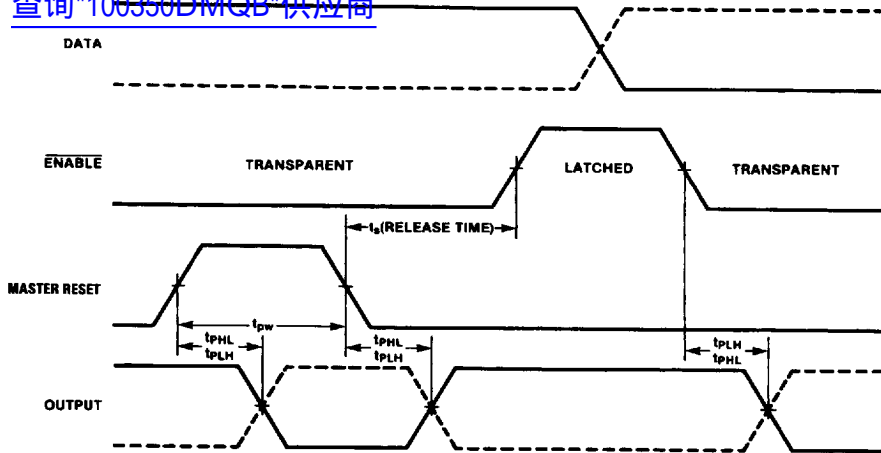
查询"100350DMQB"供应商

DATA

$\overline{\text{ENABLE}}$

TRANSPARENT

LATCHED

TRANSPARENT

$t_s$(RELEASE TIME)

MASTER RESET

$t_{pw}$

$t_{PHL}$
$t_{PLH}$

$t_{PHL}$
$t_{PLH}$

$t_{PLH}$
$t_{PHL}$

OUTPUT